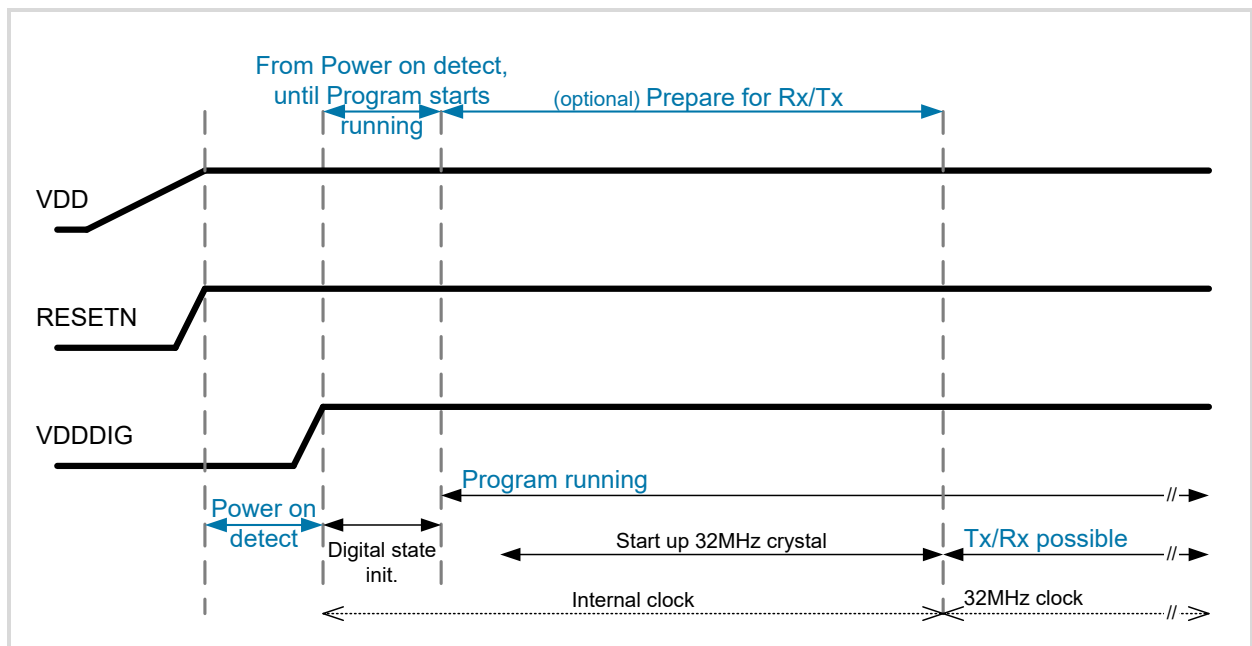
From Power on detect, until Program starts running

(optional) Prepare for Rx/Tx

VDD

RESETN

VDDDIG

Program running

Power on detect

Digital state init.

Start up 32MHz crystal

Tx/Rx possible

Internal clock

32MHz clock